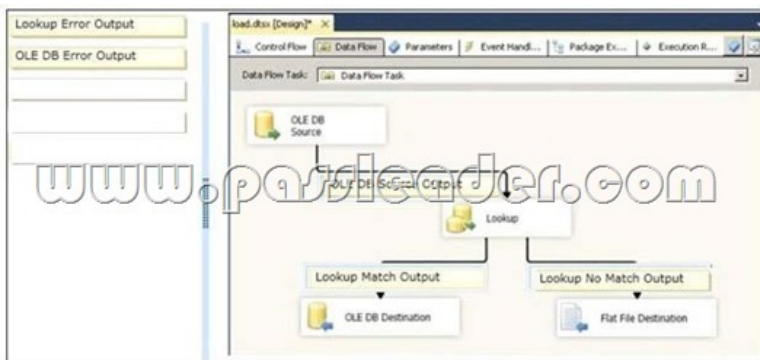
Lookup Error Output

OLE DB Error Output

load.dtsx [Design]* ×

Control Flow | Data Flow | Parameters | Event Handl... | Package Ex... | Execution R...

Data Flow Task: Data Flow Task

OLE DB Source

www.passleader.com

OLE DB Source Output

Lookup

Lookup Match Output

Lookup No Match Output

OLE DB Destination

Flat File Destination